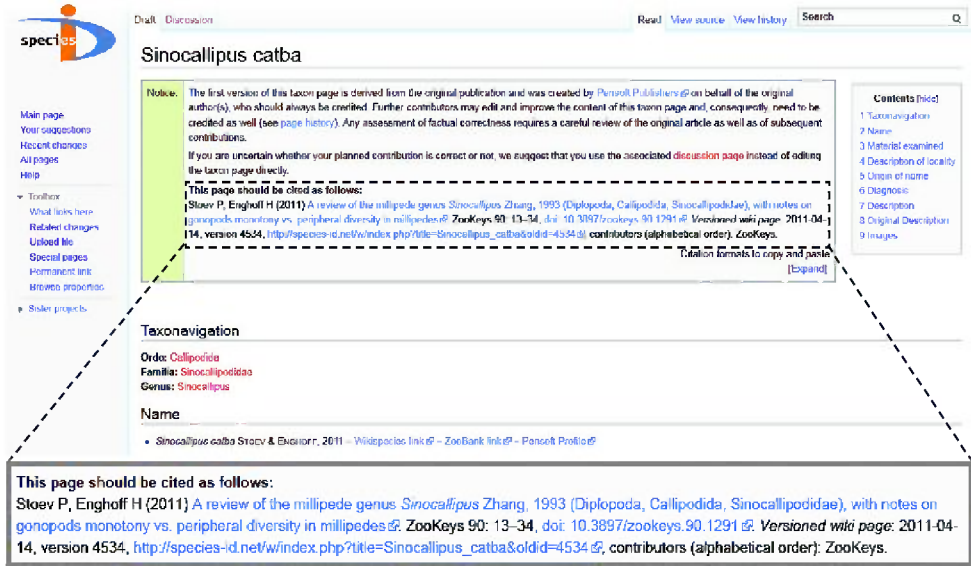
species ID

Draft Discussion

Read View source View history Search

Sinocallipus catba

Main page
Your suggestions
Recent changes
All pages
Help

Toolbox
What links here
Related changes
Upload file
Special pages
Permanent link
Browse properties

Sister projects

Notice.

The first version of this taxon page is derived from the original publication and was created by Pensoft Publishers on behalf of the original author(s), who should always be credited. Further contributors may edit and improve the content of this taxon page and, consequently, need to be credited as well (see page history). Any assessment of factual correctness requires a careful review of the original article as well as of subsequent contributions.

If you are uncertain whether your planned contribution is correct or not, we suggest that you use the associated discussion page instead of editing the taxon page directly.

This page should be cited as follows:
Stoev P, Enghoff H (2011) A review of the millipede genus Sinocallipus Zhang, 1993 (Diplopoda, Callipodida, Sinocallipodidae), with notes on gonopods monotony vs. peripheral diversity in millipedes. ZooKeys 90: 13–34, doi: 10.3897/zookeys.90.1291. Versioned wiki page: 2011-04-14, version 4534, http://species-id.net/w/index.php?title=Sinocallipus_catba&oldid=4534, contributors (alphabetical order): ZooKeys.

Citation formats to copy and paste
[Expand]

Contents [hide]
1 Taxonavigation
2 Name
3 Material examined
4 Description of locality
5 Origin of name
6 Diagnosis
7 Description
8 Original Description
9 Images

Taxonavigation

Ordo: Callipodida
Familia: Sinocallipodidae
Genus: Sinocallipus

Name

• Sinocallipus catba Stoev & Enghoff, 2011 – Wikispecies link – ZooBank link – Pensoft Profile

This page should be cited as follows:
Stoev P, Enghoff H (2011) A review of the millipede genus Sinocallipus Zhang, 1993 (Diplopoda, Callipodida, Sinocallipodidae), with notes on gonopods monotony vs. peripheral diversity in millipedes. ZooKeys 90: 13–34, doi: 10.3897/zookeys.90.1291. Versioned wiki page: 2011-04-14, version 4534, http://species-id.net/w/index.php?title=Sinocallipus_catba&oldid=4534, contributors (alphabetical order): ZooKeys.